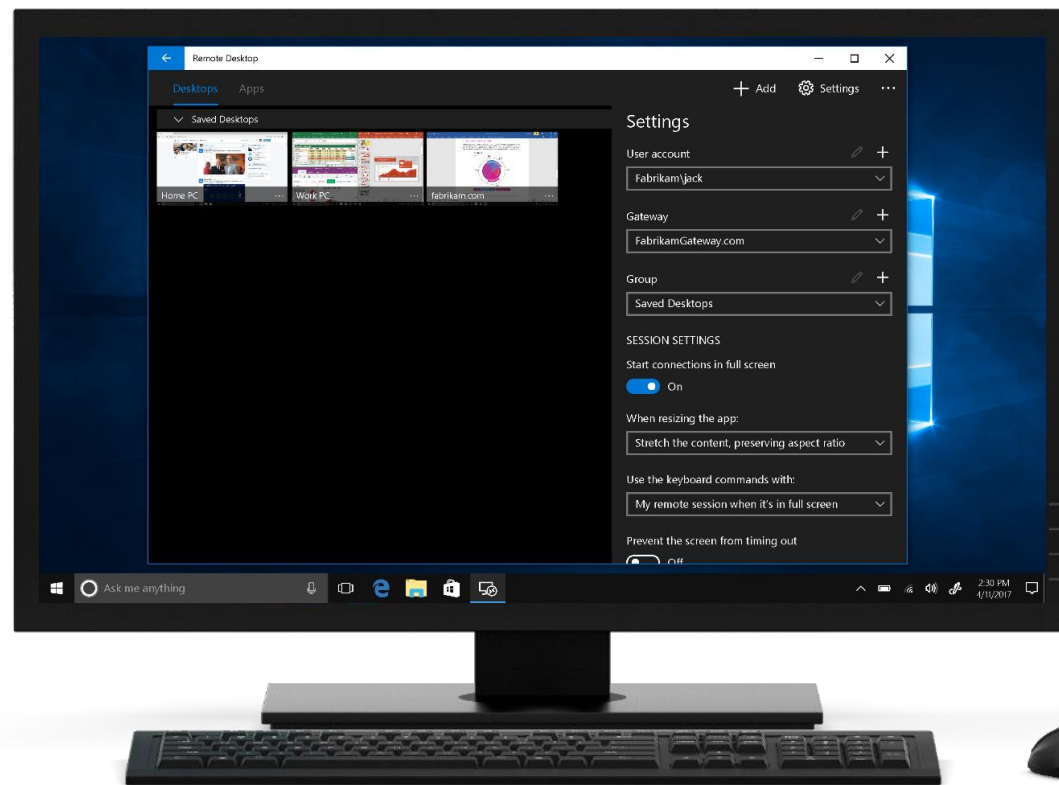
Remote Desktop

Desktops Apps

+ Add Settings ···

Saved Desktops

Home PC ···
Work PC ···
fabrikam.com ···

Settings

User account
Fabrikam\jack

Gateway
FabrikamGateway.com

Group
Saved Desktops

SESSION SETTINGS

Start connections in full screen
On

When resizing the app:
Stretch the content, preserving aspect ratio

Use the keyboard commands with:
My remote session when it's in full screen

Prevent the screen from timing out
Off

Ask me anything

2:30 PM
4/11/2017